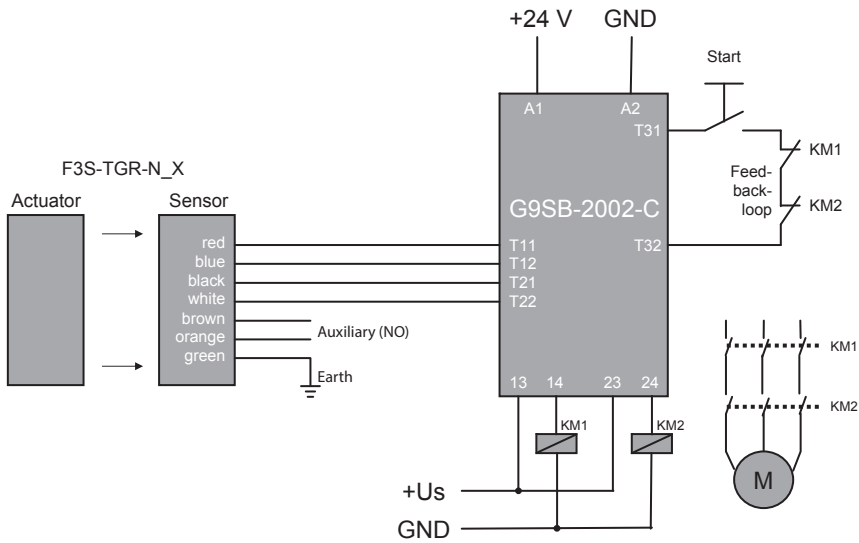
+24 V
GND
Start
A1
A2
T31
KM1
Feedback-loop
KM2
F3S-TGR-N_X
Actuator
Sensor
G9SB-2002-C
red
blue
black
white
brown
orange
green
T11
T12
T21
T22
T32
Auxiliary (NO)
Earth
13
14
23
24
KM1
KM2
KM1
KM2
M
+Us
GND